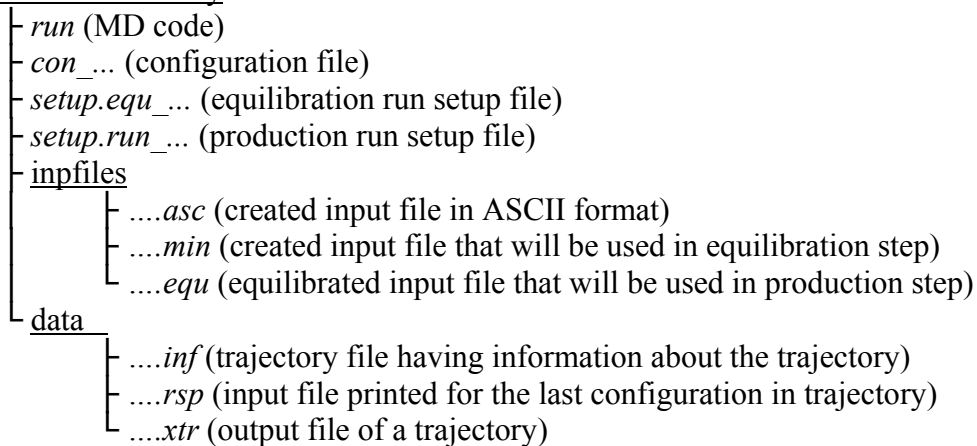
run (MD code)
con_... (configuration file)
setup.equ_... (equilibration run setup file)
setup.run_... (production run setup file)
inpfiles
....asc (created input file in ASCII format)
....min (created input file that will be used in equilibration step)
....equ (equilibrated input file that will be used in production step)
data
....inf (trajectory file having information about the trajectory)
....rsp (input file printed for the last configuration in trajectory)
....xtr (output file of a trajectory)